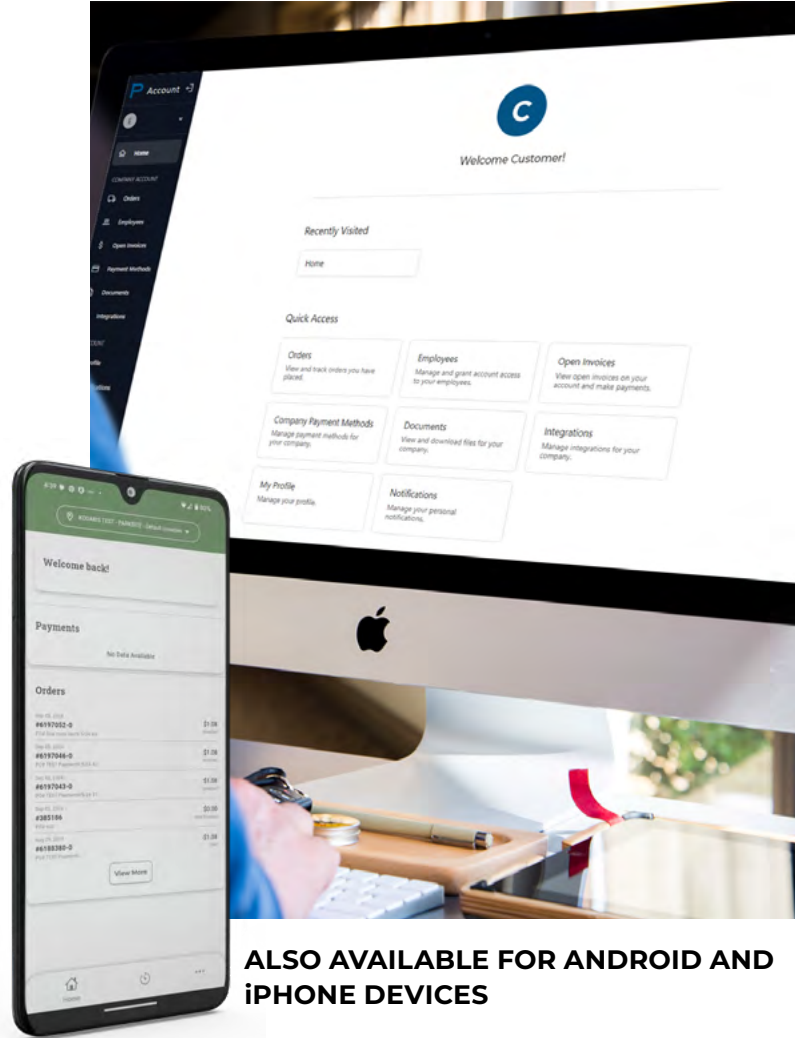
Account

Home

COMPANY ACCOUNT

Orders

Employees

Open Invoices

Payment Methods

Documents

Integrations

C

Welcome Customer!

Recently Visited

Home

Quick Access

Orders
View and track orders you have placed.

Employees
Manage and grant account access to your employees.

Open Invoices
View open invoices on your account and make payments.

Company Payment Methods
Manage payment methods for your company.

Documents
View and download files for your company.

Integrations
Manage integrations for your company.

My Profile
Manage your profile.

Notifications
Manage your personal notifications.

Welcome back!

Payments

No Data Available

Orders

#6197052-0
$1.08

#6197046-0
$1.08

#6197043-0
$1.08

#385186
$0.00

#6188380-0
$1.08

View More

Home

ALSO AVAILABLE FOR ANDROID AND iPHONE DEVICES